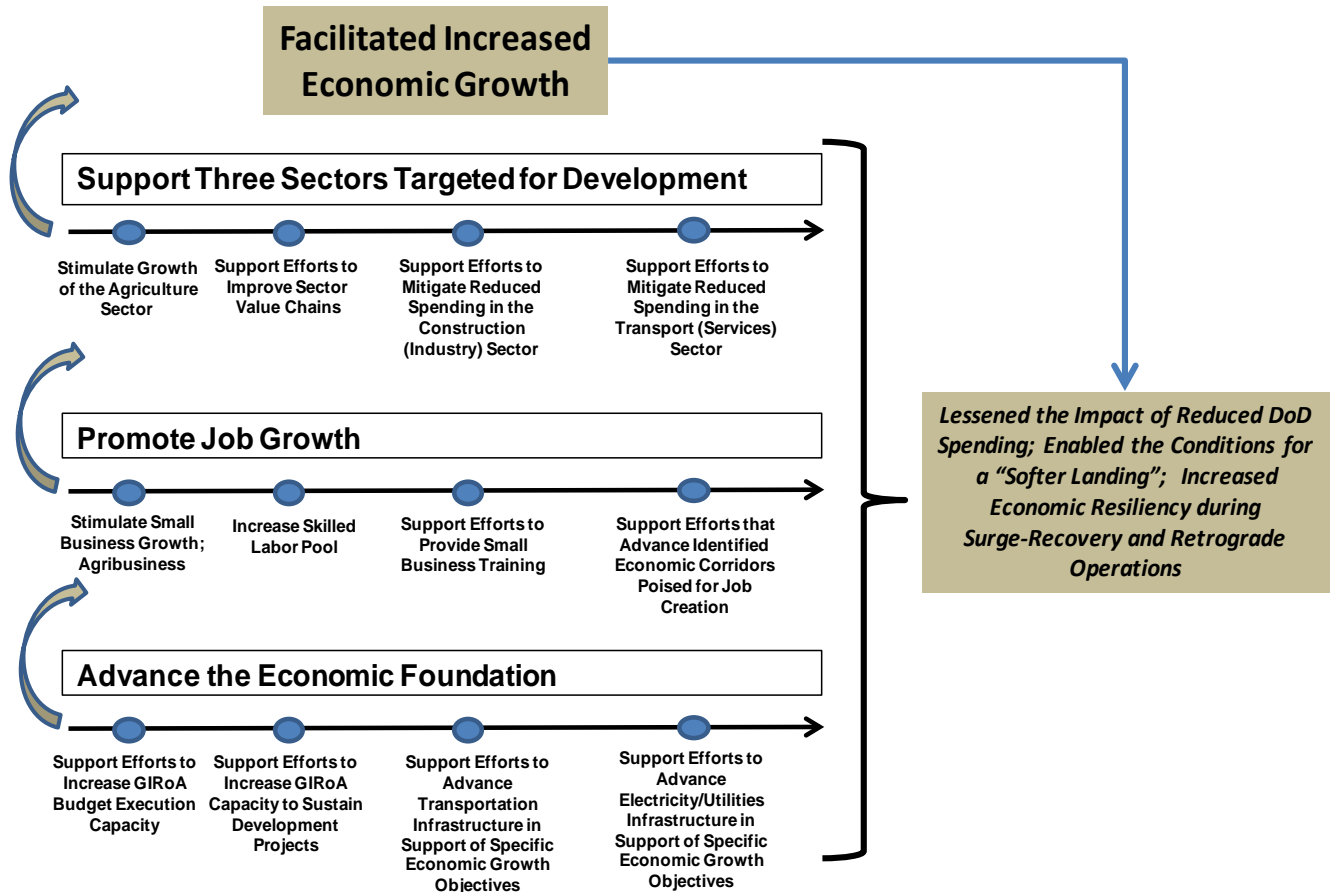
Facilitated Increased Economic Growth

Support Three Sectors Targeted for Development

Stimulate Growth of the Agriculture Sector

Support Efforts to Improve Sector Value Chains

Support Efforts to Mitigate Reduced Spending in the Construction (Industry) Sector

Support Efforts to Mitigate Reduced Spending in the Transport (Services) Sector

Promote Job Growth

Stimulate Small Business Growth; Agribusiness

Increase Skilled Labor Pool

Support Efforts to Provide Small Business Training

Support Efforts that Advance Identified Economic Corridors Poised for Job Creation

Advance the Economic Foundation

Support Efforts to Increase GIRoA Budget Execution Capacity

Support Efforts to Increase GIRoA Capacity to Sustain Development Projects

Support Efforts to Advance Transportation Infrastructure in Support of Specific Economic Growth Objectives

Support Efforts to Advance Electricity/Utilities Infrastructure in Support of Specific Economic Growth Objectives

Lessened the Impact of Reduced DoD Spending; Enabled the Conditions for a "Softer Landing"; Increased Economic Resiliency during Surge-Recovery and Retrograde Operations